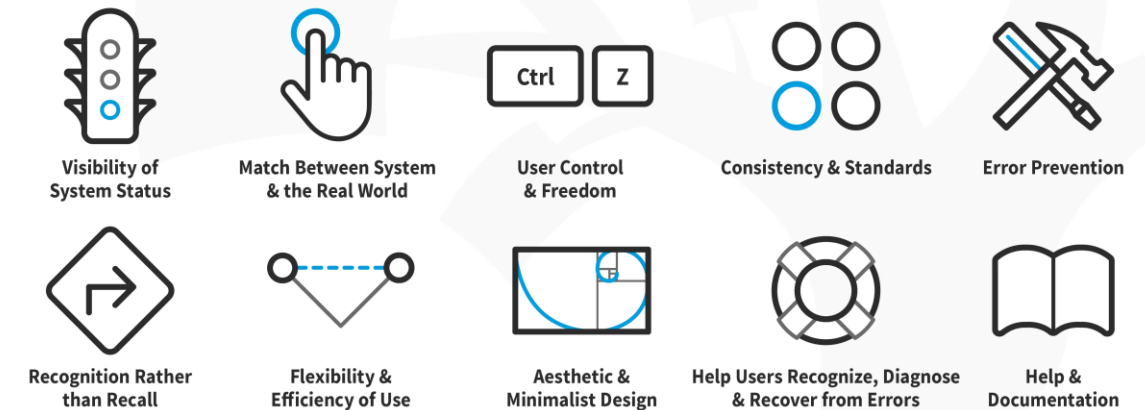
Visibility of System Status

Match Between System & the Real World

Ctrl Z

User Control & Freedom

Consistency & Standards

Error Prevention

Recognition Rather than Recall

Flexibility & Efficiency of Use

Aesthetic & Minimalist Design

Help Users Recognize, Diagnose & Recover from Errors

Help & Documentation